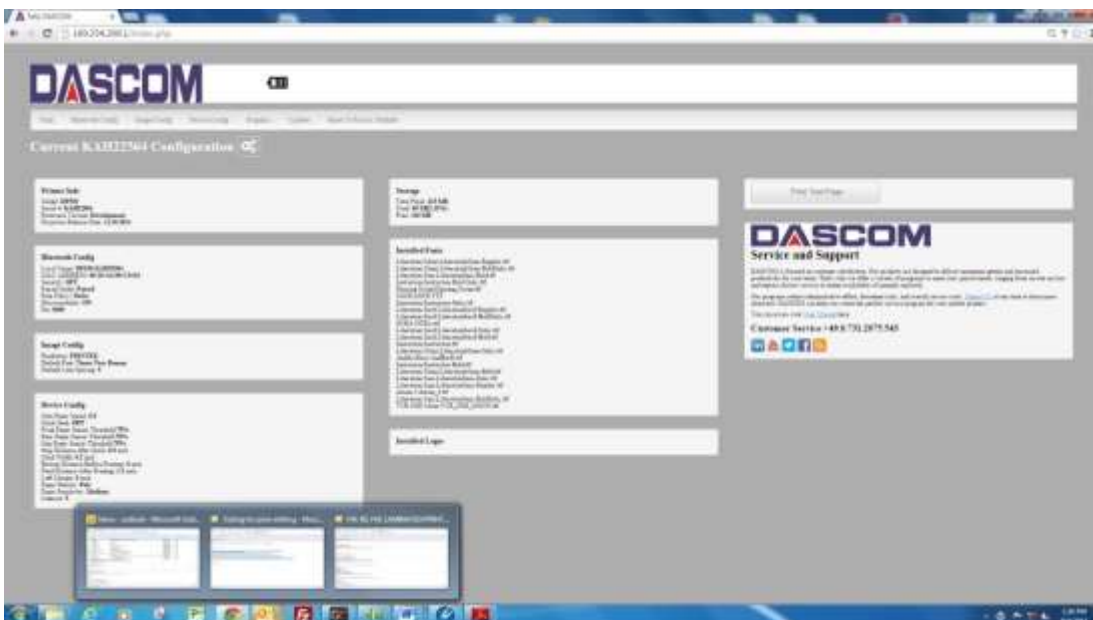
DASCOM

Current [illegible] Configuration

Printer Info
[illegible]

Bluetooth Config
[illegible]

Image Config
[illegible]

Device Config
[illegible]

Storage
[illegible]

Installed Fonts
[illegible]

Installed Logos

Print Test Page

DASCOM
Service and Support

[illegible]

Customer Service +49 (0) 731 2075 545